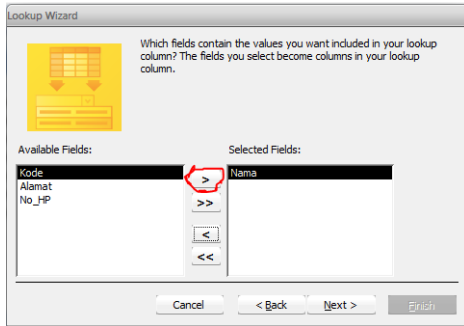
Lookup Wizard

Which fields contain the values you want included in your lookup column? The fields you select become columns in your lookup column.

Available Fields:

Kode
Alamat
No_HP

Selected Fields:

Nama

>
>>
<
<<

Cancel
< Back
Next >
Finish